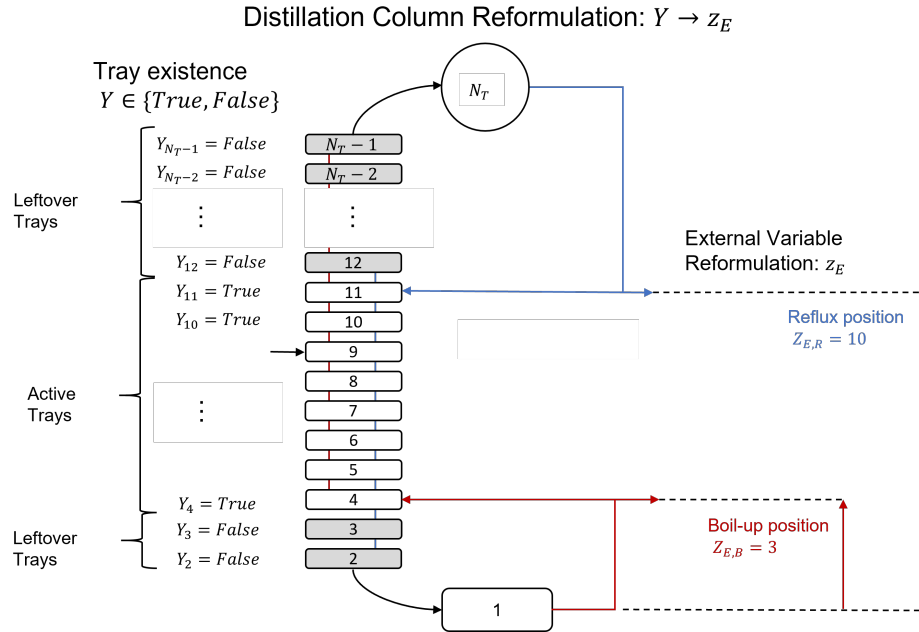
Distillation Column Reformulation: $Y \rightarrow z_E$

Tray existence
$Y \in \{True, False\}$

Leftover Trays

$Y_{N_T-1} = False$
$Y_{N_T-2} = False$
$\vdots$
$Y_{12} = False$

Active Trays

$Y_{11} = True$
$Y_{10} = True$
$\vdots$
$Y_4 = True$

Leftover Trays

$Y_3 = False$
$Y_2 = False$

$N_T$

$N_T - 1$
$N_T - 2$
$\vdots$
12
11
10
9
8
7
6
5
4
3
2
1

External Variable Reformulation: $z_E$

Reflux position
$Z_{E,R} = 10$

Boil-up position
$Z_{E,B} = 3$